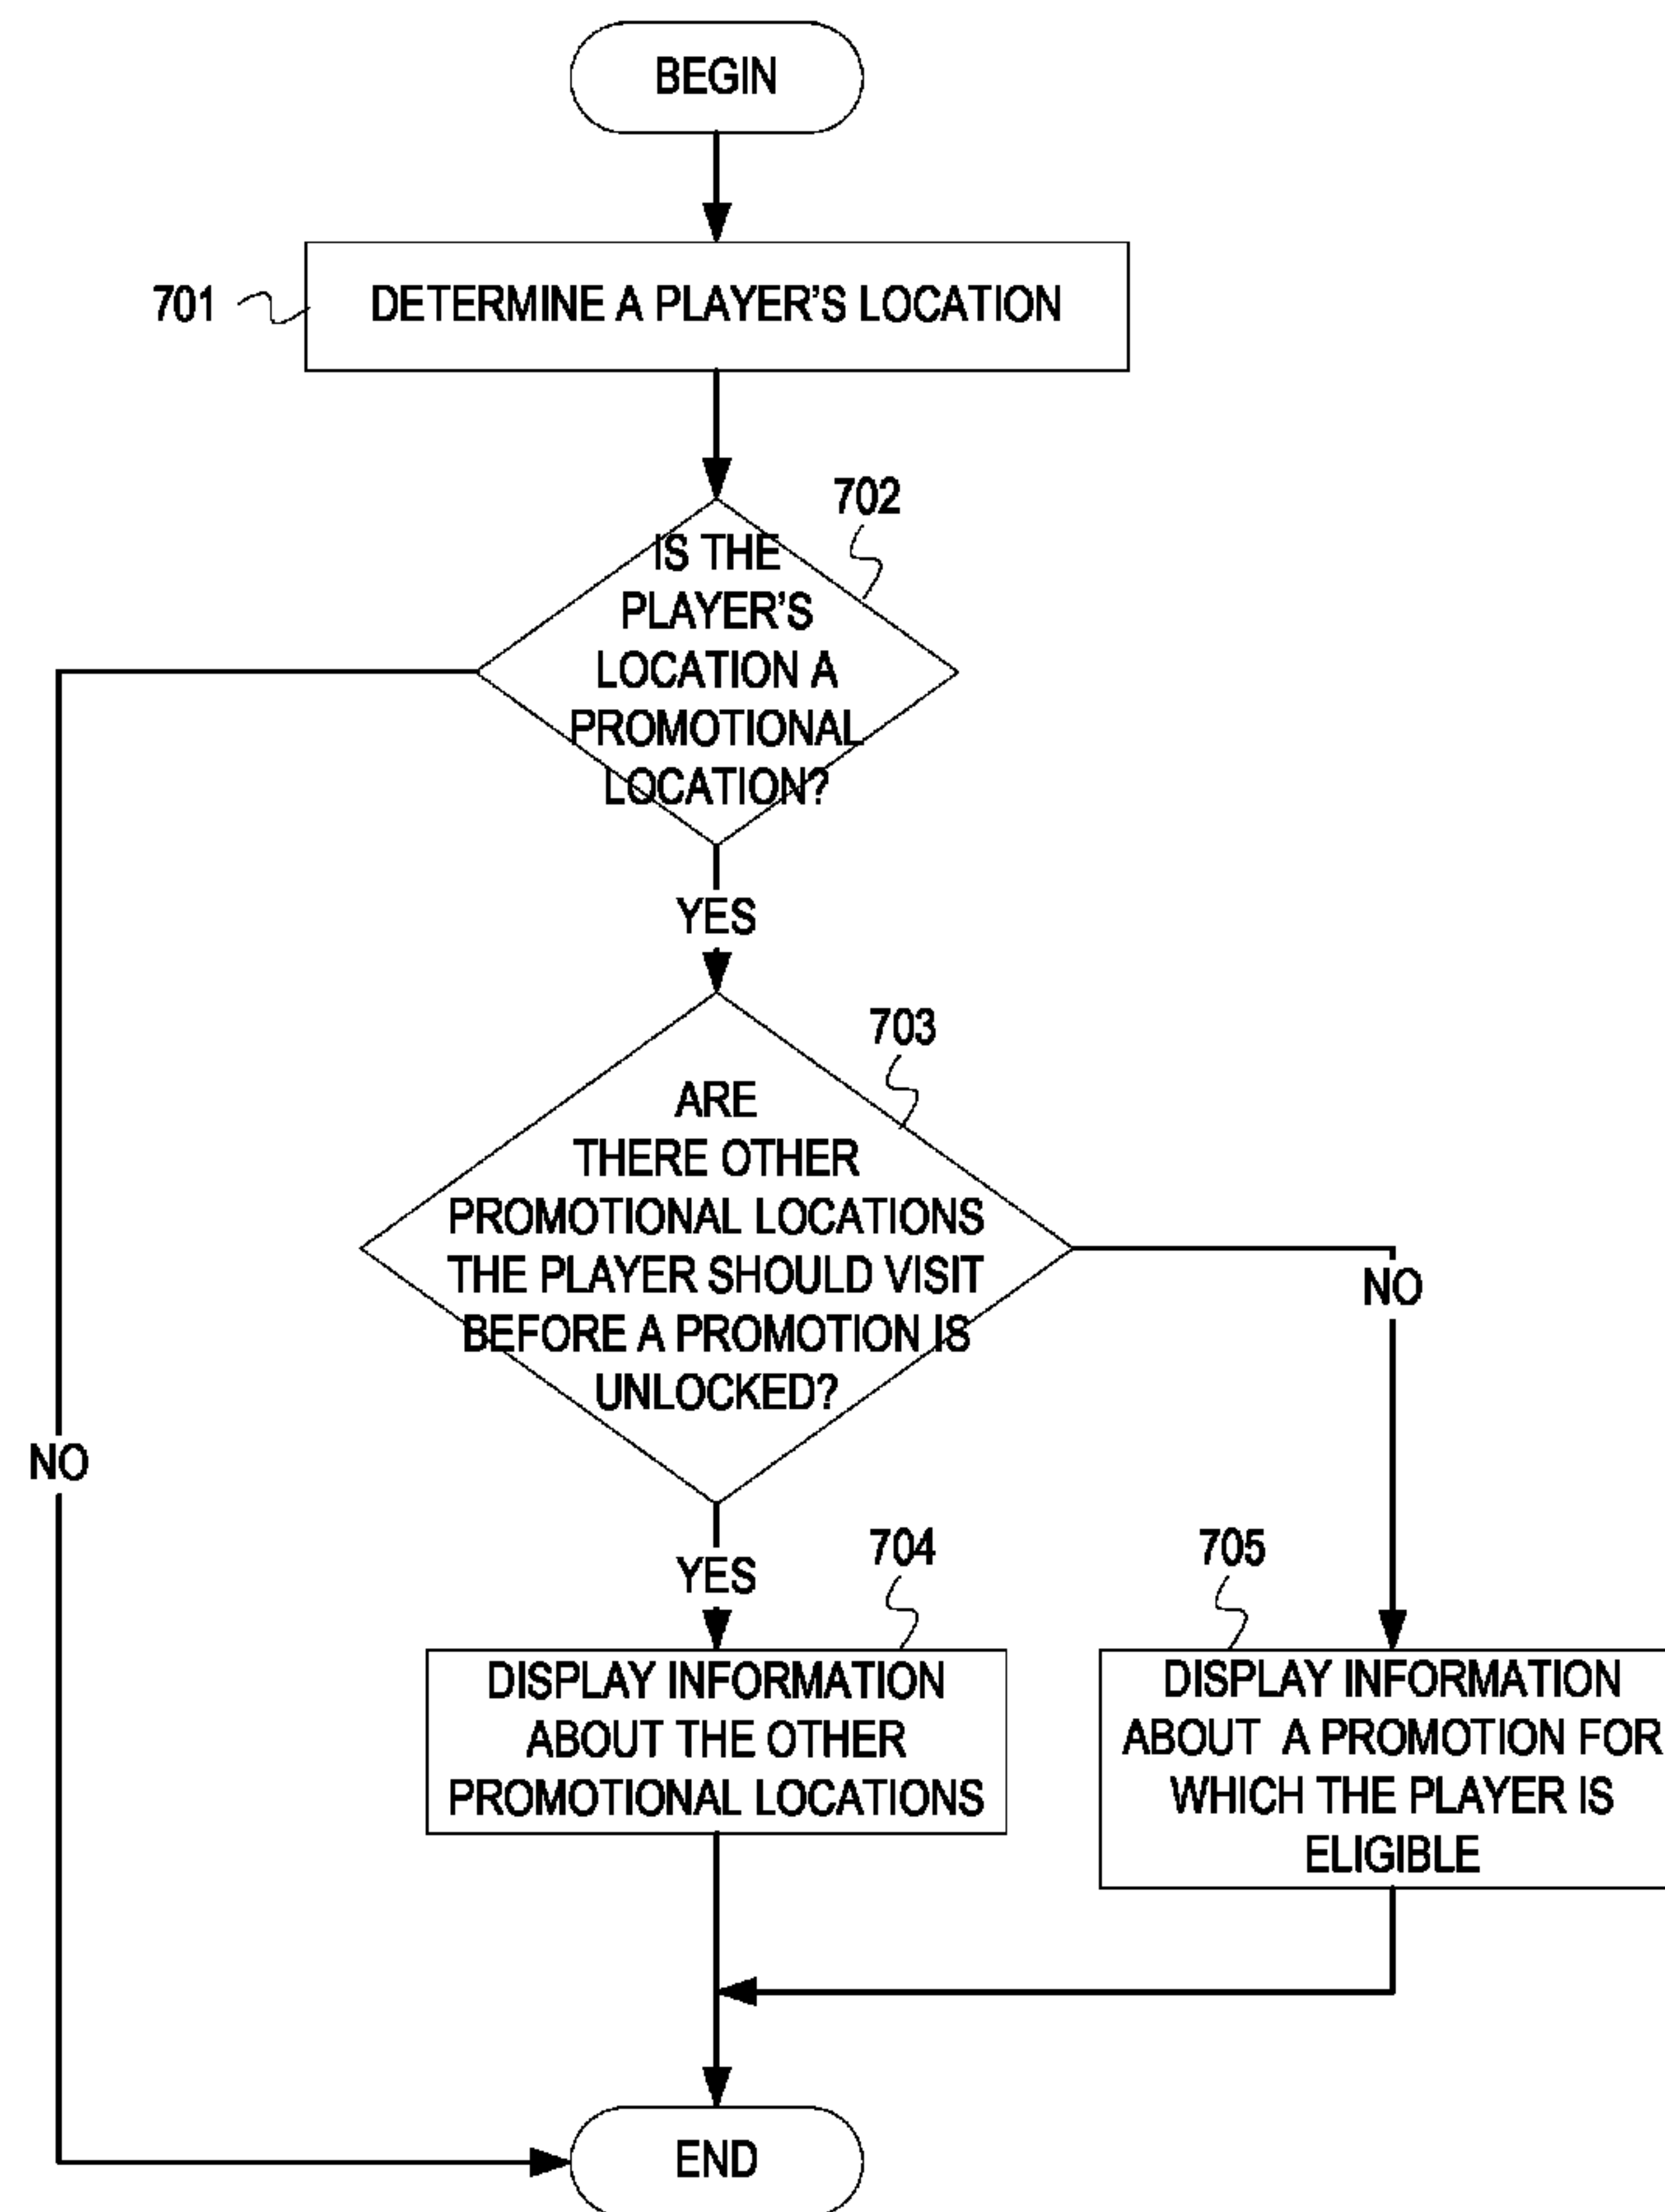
BEGIN

701 DETERMINE A PLAYER'S LOCATION

702

IS THE PLAYER'S LOCATION A PROMOTIONAL LOCATION?

NO

YES

703

ARE THERE OTHER PROMOTIONAL LOCATIONS THE PLAYER SHOULD VISIT BEFORE A PROMOTION IS UNLOCKED?

NO

YES

704

DISPLAY INFORMATION ABOUT THE OTHER PROMOTIONAL LOCATIONS

705

DISPLAY INFORMATION ABOUT A PROMOTION FOR WHICH THE PLAYER IS ELIGIBLE

END